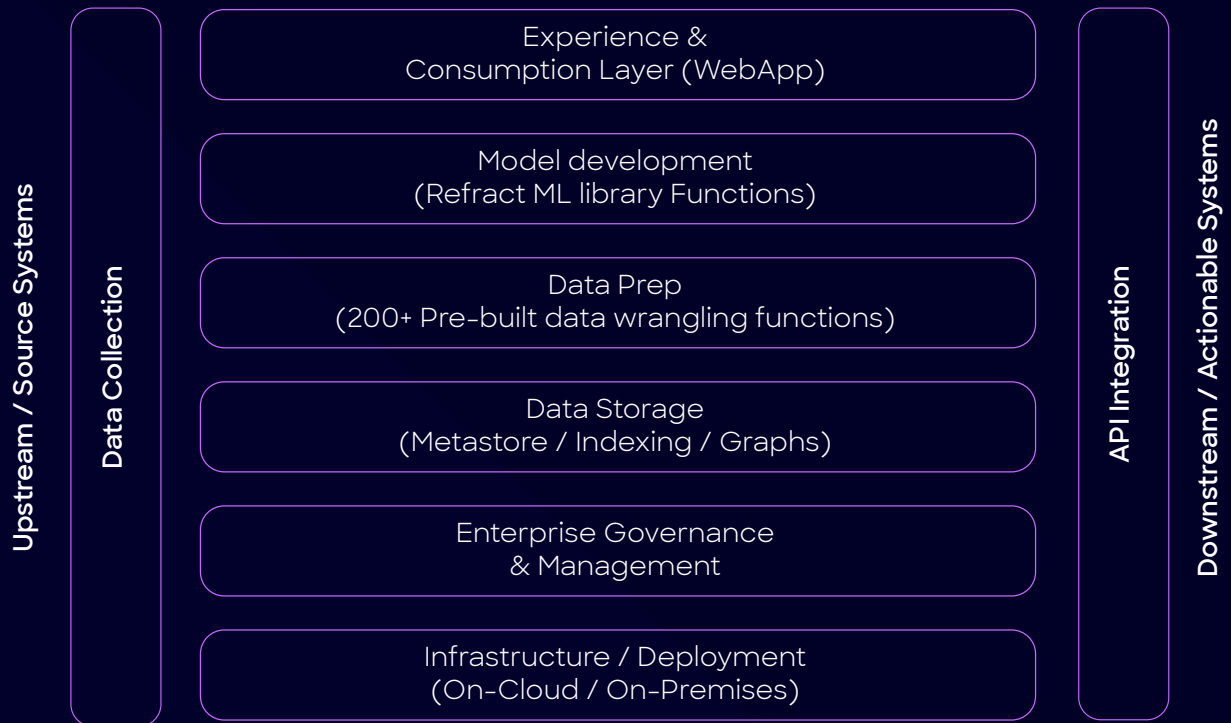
Upstream / Source Systems

Data Collection

Experience & Consumption Layer (WebApp)

Model development (Refract ML library Functions)

Data Prep (200+ Pre-built data wrangling functions)

Data Storage (Metastore / Indexing / Graphs)

Enterprise Governance & Management

Infrastructure / Deployment (On-Cloud / On-Premises)

API Integration

Downstream / Actionable Systems